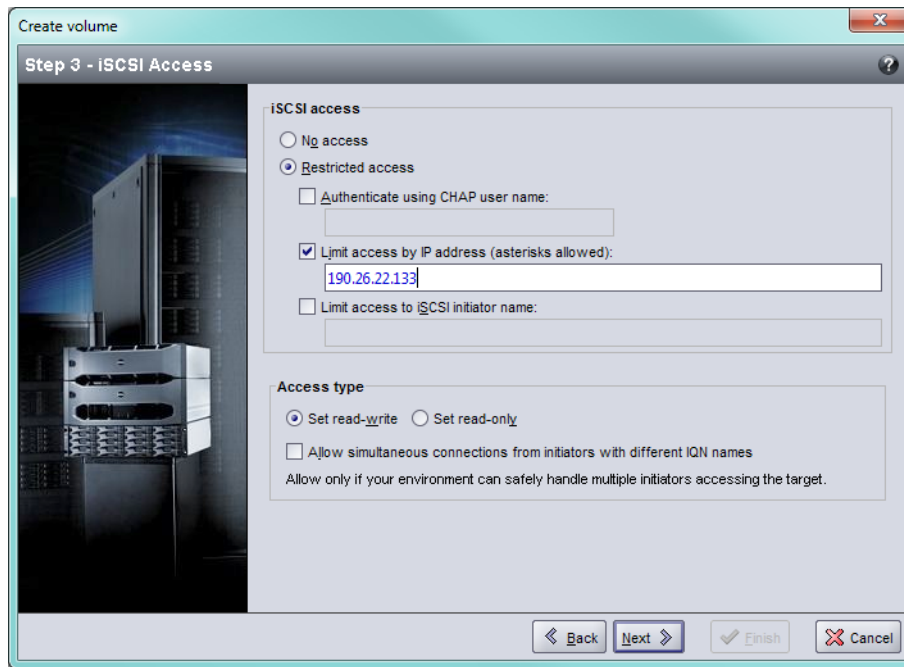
Create volume

Step 3 - iSCSI Access

iSCSI access

No access

Restricted access

Authenticate using CHAP user name:

Limit access by IP address (asterisks allowed):

190.26.22.133

Limit access to iSCSI initiator name:

Access type

Set read-write

Set read-only

Allow simultaneous connections from initiators with different IQN names

Allow only if your environment can safely handle multiple initiators accessing the target.

Back

Next

Finish

Cancel